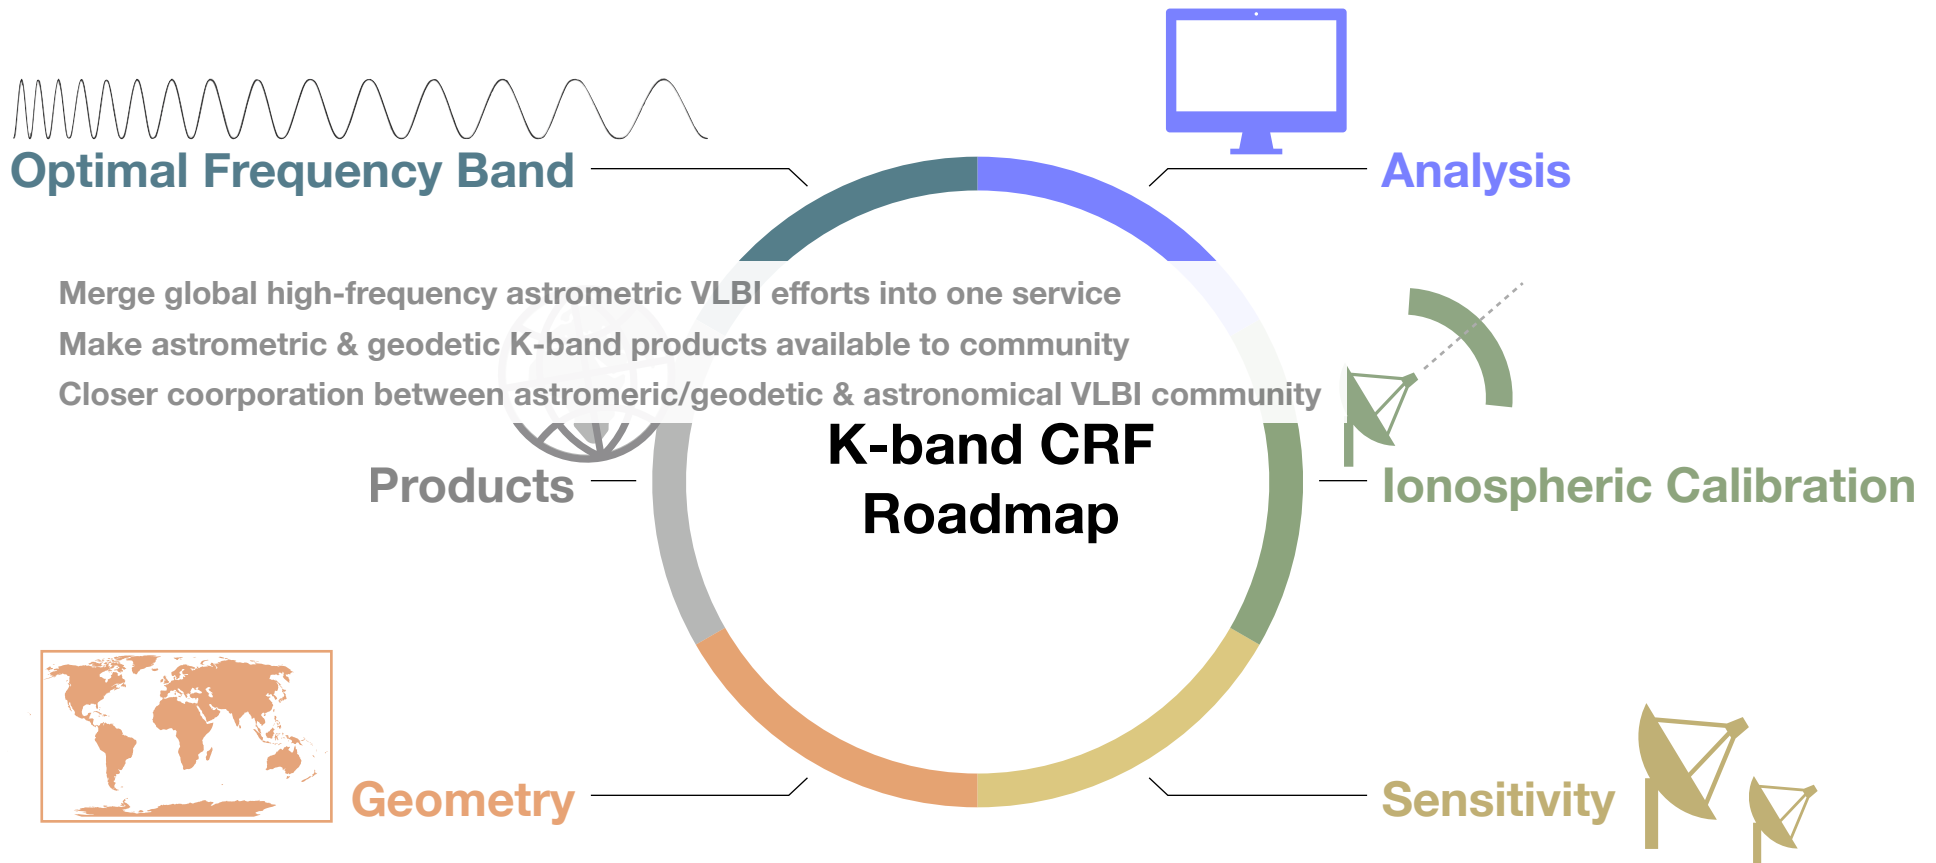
Optimal Frequency Band

Analysis

Merge global high-frequency astrometric VLBI efforts into one service
Make astrometric & geodetic K-band products available to community
Closer coorporation between astromeric/geodetic & astronomical VLBI community

K-band CRF Roadmap

Products

Ionospheric Calibration

Geometry

Sensitivity